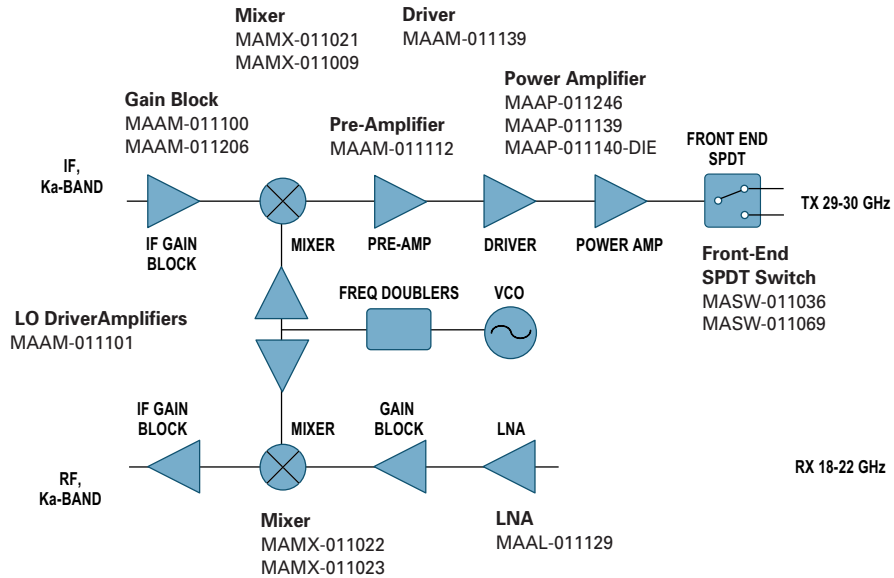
Mixer
MAMX-011021
MAMX-011009

Driver
MAAM-011139

Power Amplifier
MAAP-011246
MAAP-011139
MAAP-011140-DIE

Gain Block
MAAM-011100
MAAM-011206

Pre-Amplifier
MAAM-011112

FRONT END
SPDT

IF,
Ka-BAND

TX 29-30 GHz

IF GAIN
BLOCK

MIXER

PRE-AMP

DRIVER

POWER AMP

Front-End
SPDT Switch
MASW-011036
MASW-011069

FREQ DOUBLERS

VCO

LO DriverAmplifiers
MAAM-011101

IF GAIN
BLOCK

MIXER

GAIN
BLOCK

LNA

RF,
Ka-BAND

RX 18-22 GHz

Mixer
MAMX-011022
MAMX-011023

LNA
MAAL-011129